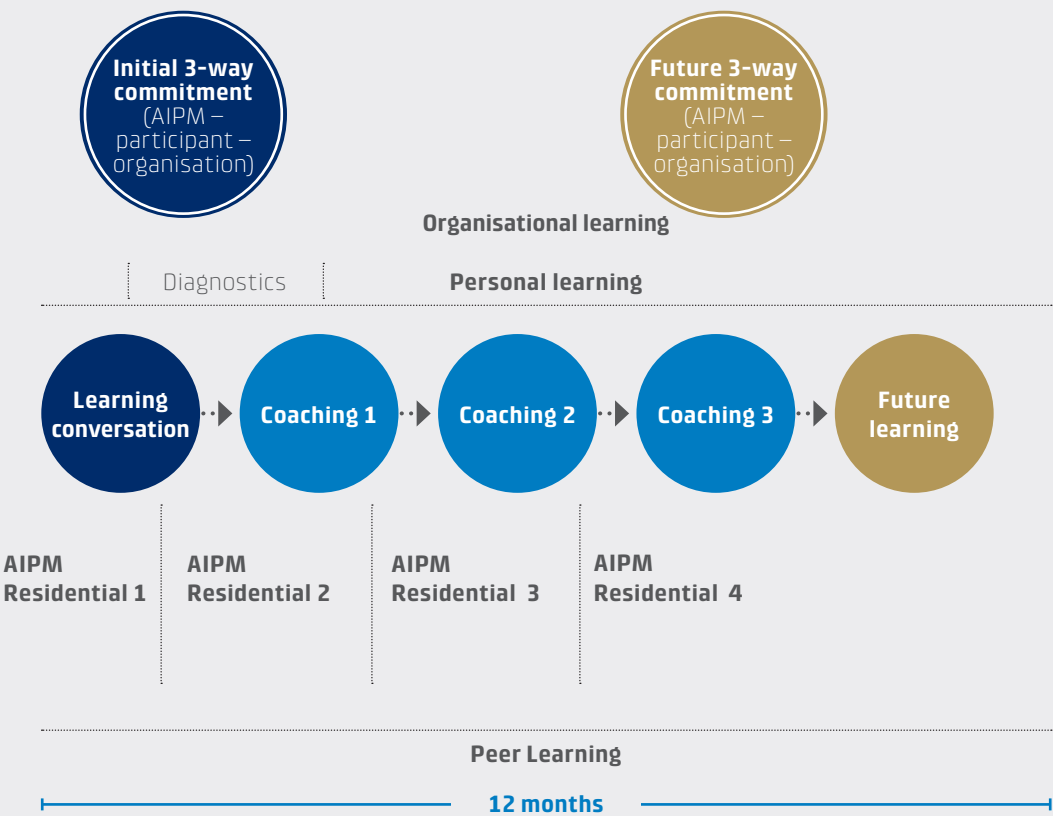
Initial 3-way commitment (AIPM – participant – organisation)

Future 3-way commitment (AIPM – participant – organisation)

Organisational learning

Diagnostics

Personal learning

Learning conversation

Coaching 1

Coaching 2

Coaching 3

Future learning

AIPM Residential 1

AIPM Residential 2

AIPM Residential 3

AIPM Residential 4

Peer Learning

12 months